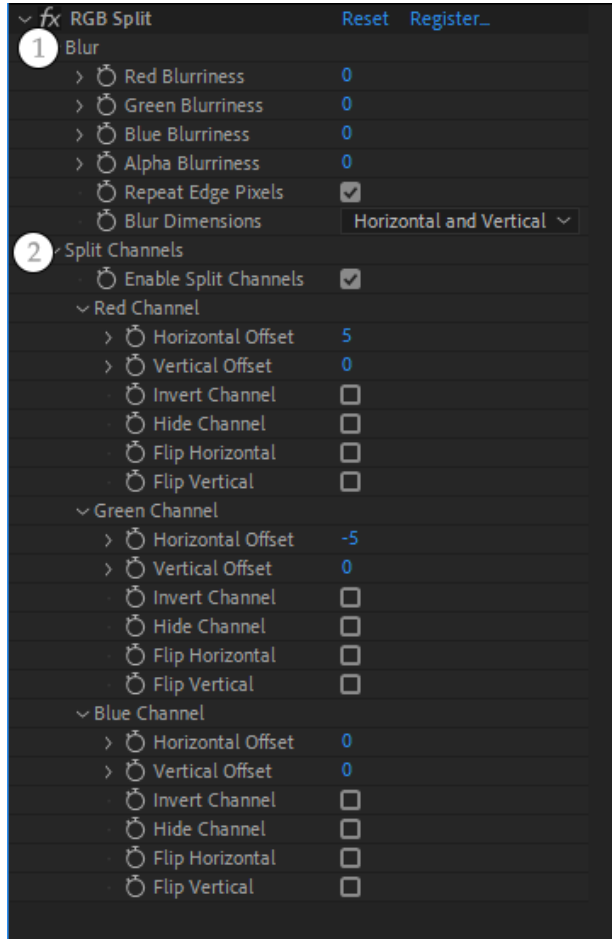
fx RGB Split Reset Register...
1 Blur
Red Blurriness 0
Green Blurriness 0
Blue Blurriness 0
Alpha Blurriness 0
Repeat Edge Pixels
Blur Dimensions Horizontal and Vertical
2 Split Channels
Enable Split Channels
Red Channel
Horizontal Offset 5
Vertical Offset 0
Invert Channel
Hide Channel
Flip Horizontal
Flip Vertical
Green Channel
Horizontal Offset -5
Vertical Offset 0
Invert Channel
Hide Channel
Flip Horizontal
Flip Vertical
Blue Channel
Horizontal Offset 0
Vertical Offset 0
Invert Channel
Hide Channel
Flip Horizontal
Flip Vertical